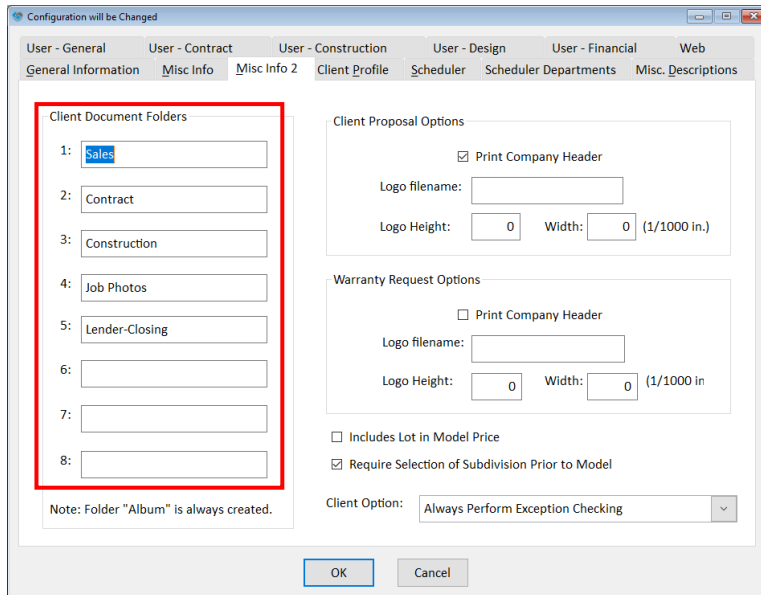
Configuration will be Changed

User - General | User - Contract | User - Construction | User - Design | User - Financial | Web
General Information | Misc Info | Misc Info 2 | Client Profile | Scheduler | Scheduler Departments | Misc. Descriptions

Client Document Folders
1: Sales
2: Contract
3: Construction
4: Job Photos
5: Lender-Closing
6:
7:
8:
Note: Folder "Album" is always created.

Client Proposal Options
Print Company Header
Logo filename:
Logo Height: 0 Width: 0 (1/1000 in.)

Warranty Request Options
Print Company Header
Logo filename:
Logo Height: 0 Width: 0 (1/1000 in

Includes Lot in Model Price
Require Selection of Subdivision Prior to Model

Client Option: Always Perform Exception Checking

OK
Cancel